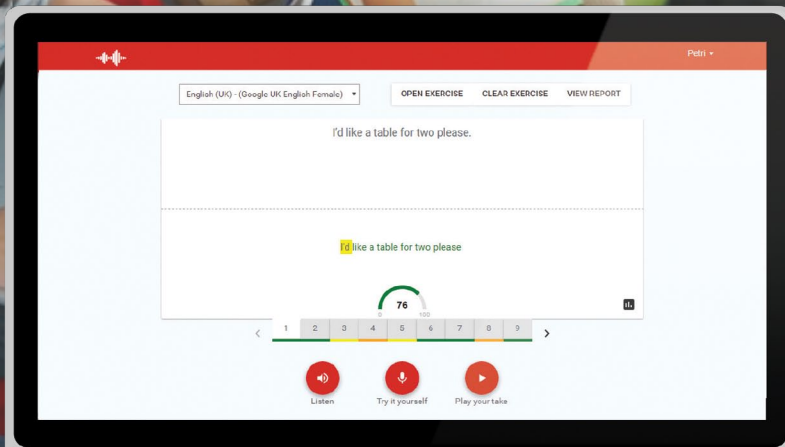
Petri

English (UK) - (Google UK English Female)

OPEN EXERCISE CLEAR EXERCISE VIEW REPORT

I'd like a table for two please.

I'd like a table for two please

76
0 100

‹ 1 2 3 4 5 6 7 8 9 ›

Listen Try it yourself Play your take